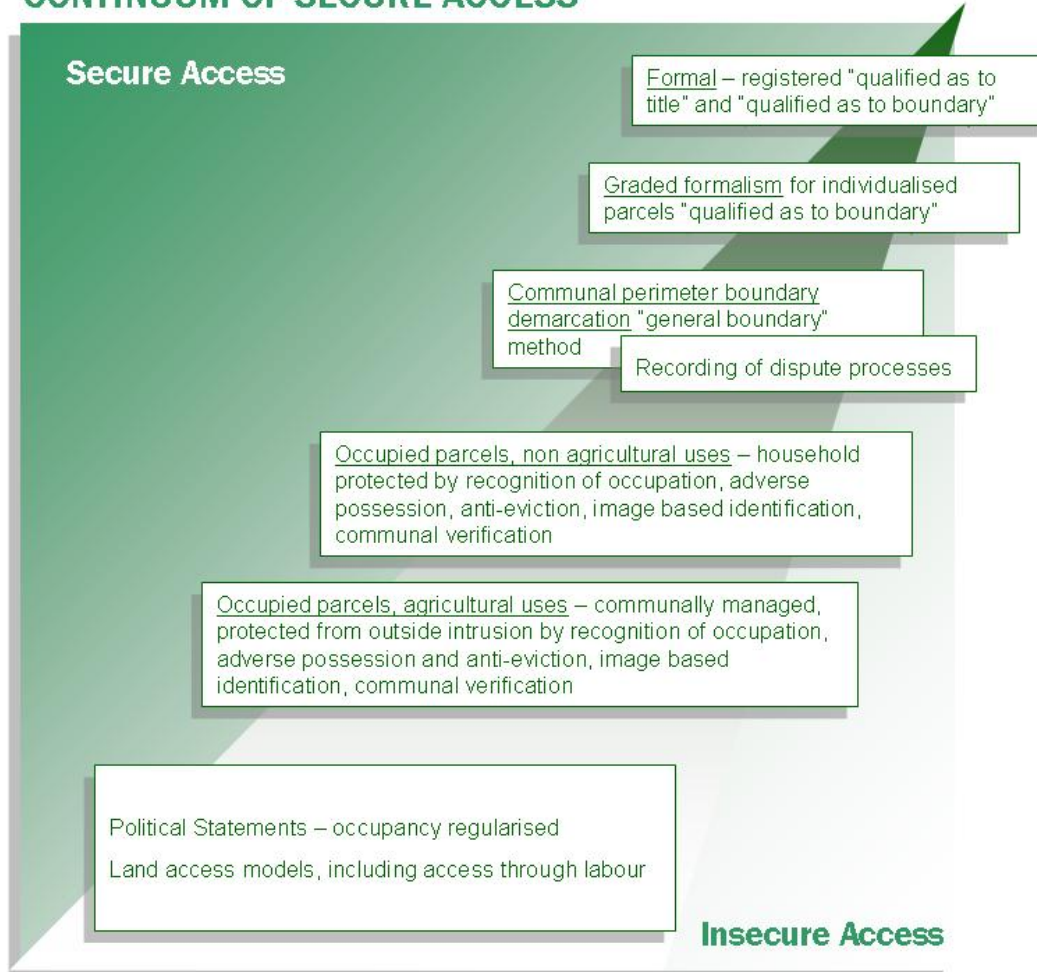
CONTINUUM OF SECURE ACCESS

Secure Access

Formal – registered "qualified as to title" and "qualified as to boundary"

Graded formalism for individualised parcels "qualified as to boundary"

Communal perimeter boundary demarcation "general boundary" method

Recording of dispute processes

Occupied parcels, non agricultural uses – household protected by recognition of occupation, adverse possession, anti-eviction, image based identification, communal verification

Occupied parcels, agricultural uses – communally managed, protected from outside intrusion by recognition of occupation, adverse possession and anti-eviction, image based identification, communal verification

Political Statements – occupancy regularised

Land access models, including access through labour

Insecure Access